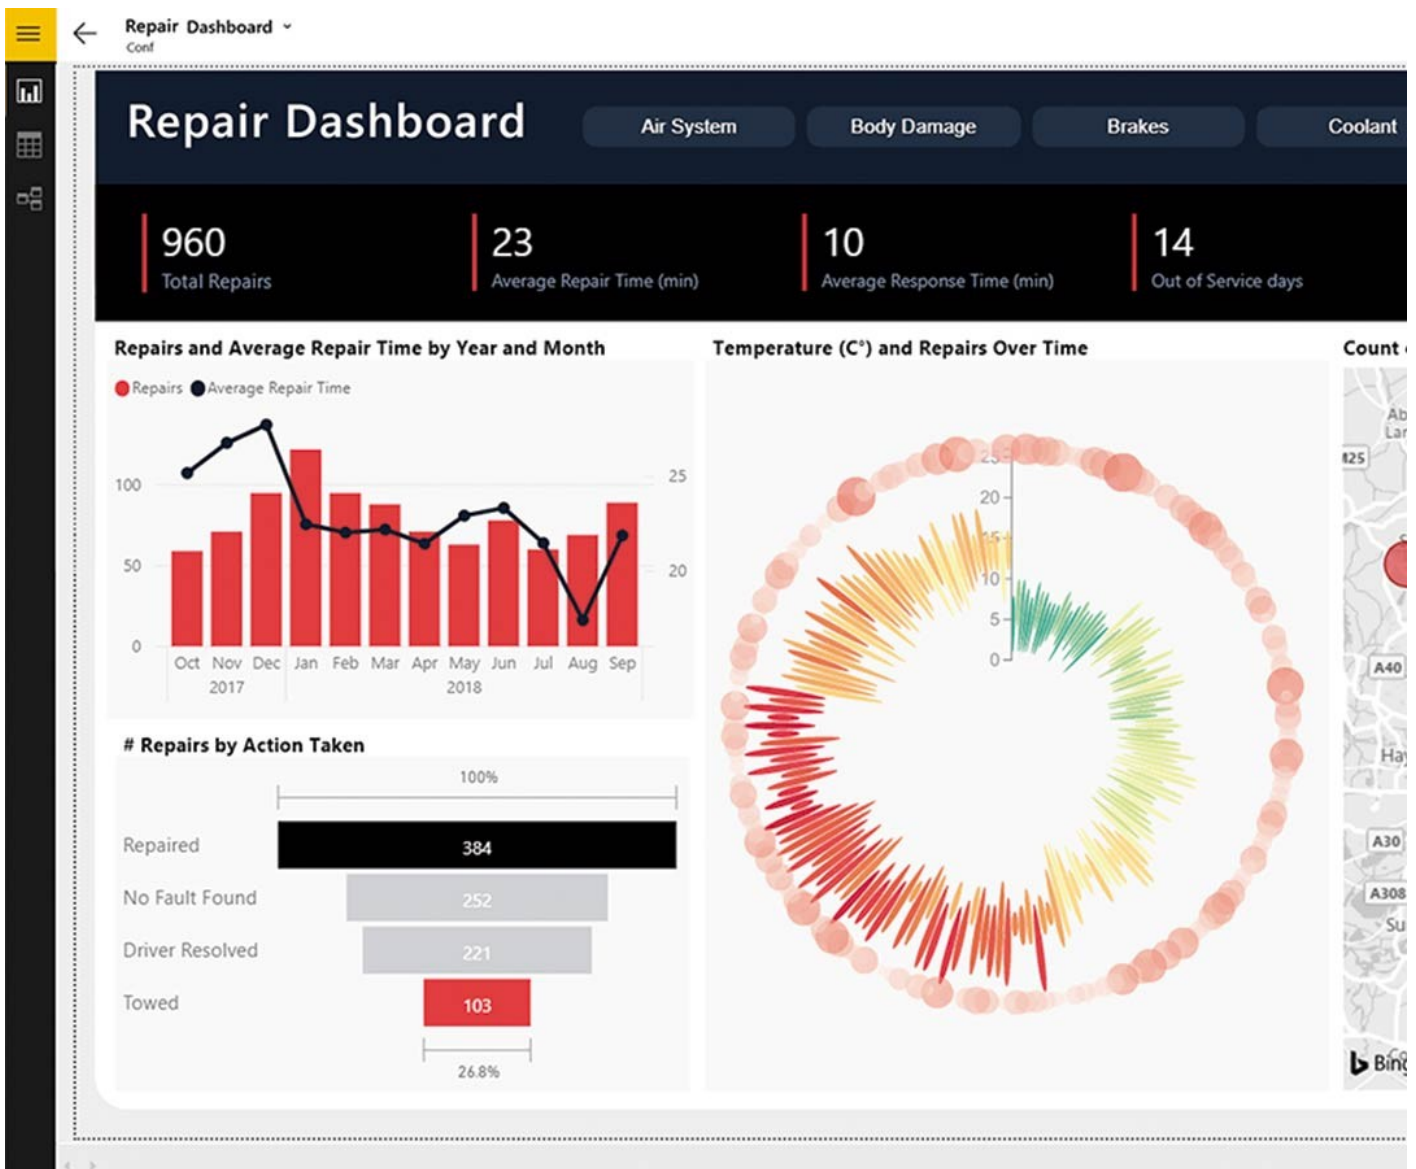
Repair Dashboard
Conf

Repair Dashboard

Air System
Body Damage
Brakes
Coolant

960
Total Repairs

23
Average Repair Time (min)

10
Average Response Time (min)

14
Out of Service days

Repairs and Average Repair Time by Year and Month

Repairs Average Repair Time

100
50
0
25
20
Oct Nov Dec Jan Feb Mar Apr May Jun Jul Aug Sep
2017 2018

Temperature (C°) and Repairs Over Time

25
20
15
10
5
0

Count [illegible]

Ab
Lar
M25
A40
Hay
A30
A308
Su
Bing

# Repairs by Action Taken

100%

| | |
|---|---|
| Repaired | 384 |
| No Fault Found | 252 |
| Driver Resolved | 221 |
| Towed | 103 |

26.8%